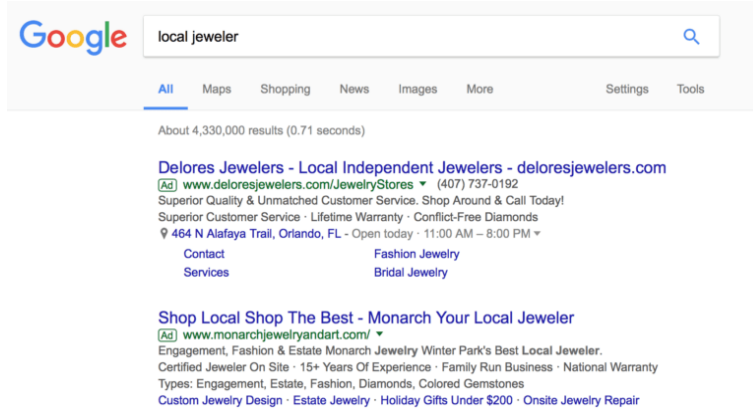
Google

local jeweler

All Maps Shopping News Images More Settings Tools

About 4,330,000 results (0.71 seconds)

Delores Jewelers - Local Independent Jewelers - deloresjewelers.com
Ad www.deloresjewelers.com/JewelryStores ▾ (407) 737-0192
Superior Quality & Unmatched Customer Service. Shop Around & Call Today!
Superior Customer Service · Lifetime Warranty · Conflict-Free Diamonds
464 N Alafaya Trail, Orlando, FL - Open today · 11:00 AM – 8:00 PM ▾

Contact
Services
Fashion Jewelry
Bridal Jewelry

Shop Local Shop The Best - Monarch Your Local Jeweler
Ad www.monarchjewelryandart.com/ ▾
Engagement, Fashion & Estate Monarch Jewelry Winter Park's Best Local Jeweler.
Certified Jeweler On Site · 15+ Years Of Experience · Family Run Business · National Warranty
Types: Engagement, Estate, Fashion, Diamonds, Colored Gemstones
Custom Jewelry Design · Estate Jewelry · Holiday Gifts Under $200 · Onsite Jewelry Repair